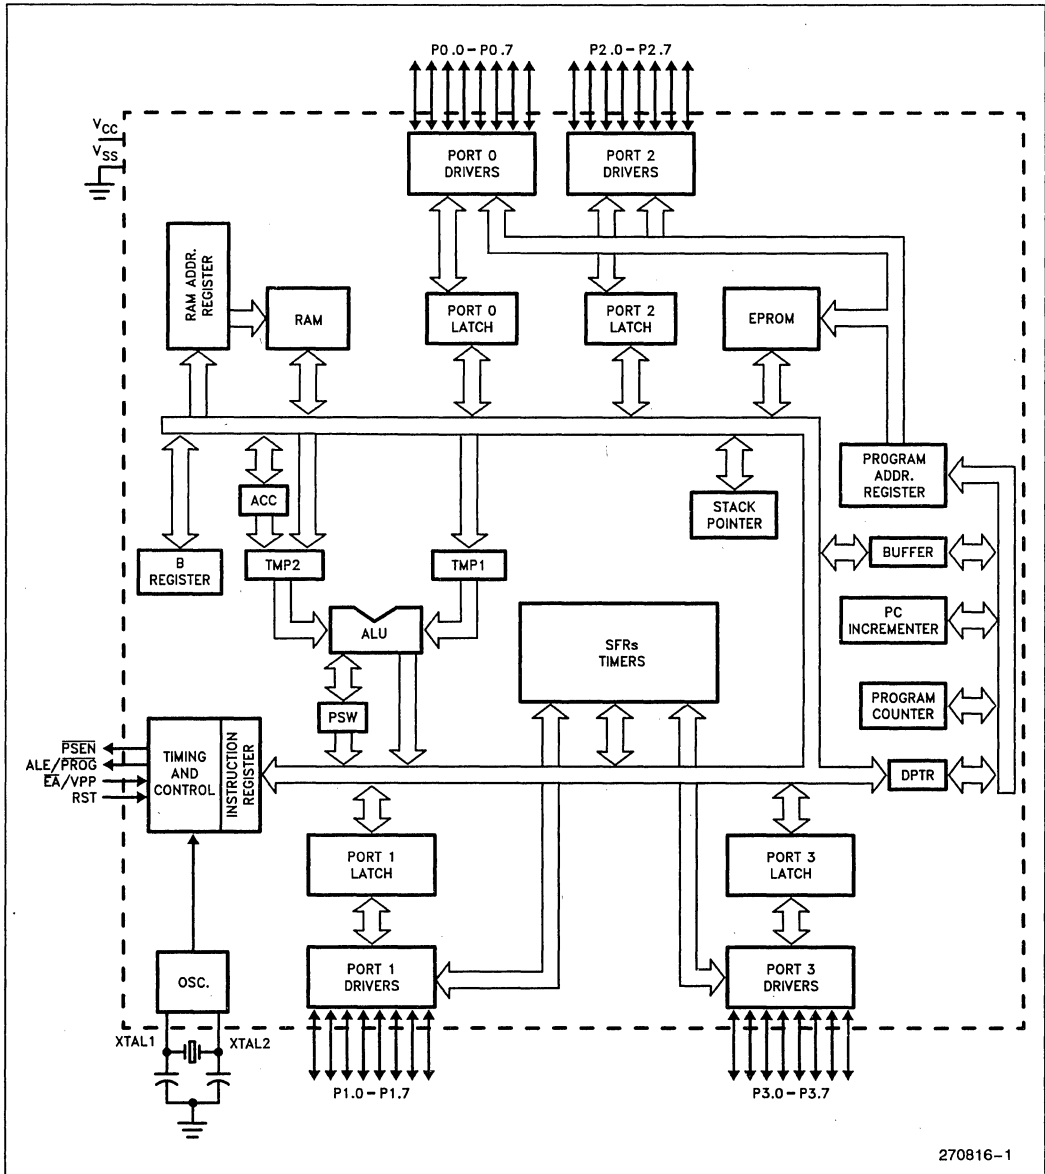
P0.0 – P0.7

P2.0 – P2.7

$V_{CC}$

$V_{SS}$

PORT 0 DRIVERS

PORT 2 DRIVERS

RAM ADDR. REGISTER

RAM

PORT 0 LATCH

PORT 2 LATCH

EPROM

PROGRAM ADDR. REGISTER

ACC

STACK POINTER

B REGISTER

TMP2

TMP1

BUFFER

ALU

SFRs TIMERS

PC INCREMENTER

PSW

PROGRAM COUNTER

$\overline{PSEN}$

ALE/$\overline{PROG}$

$\overline{EA}$/VPP

RST

TIMING AND CONTROL

INSTRUCTION REGISTER

DPTR

PORT 1 LATCH

PORT 3 LATCH

OSC.

PORT 1 DRIVERS

PORT 3 DRIVERS

XTAL1

XTAL2

P1.0 – P1.7

P3.0 – P3.7

270816–1